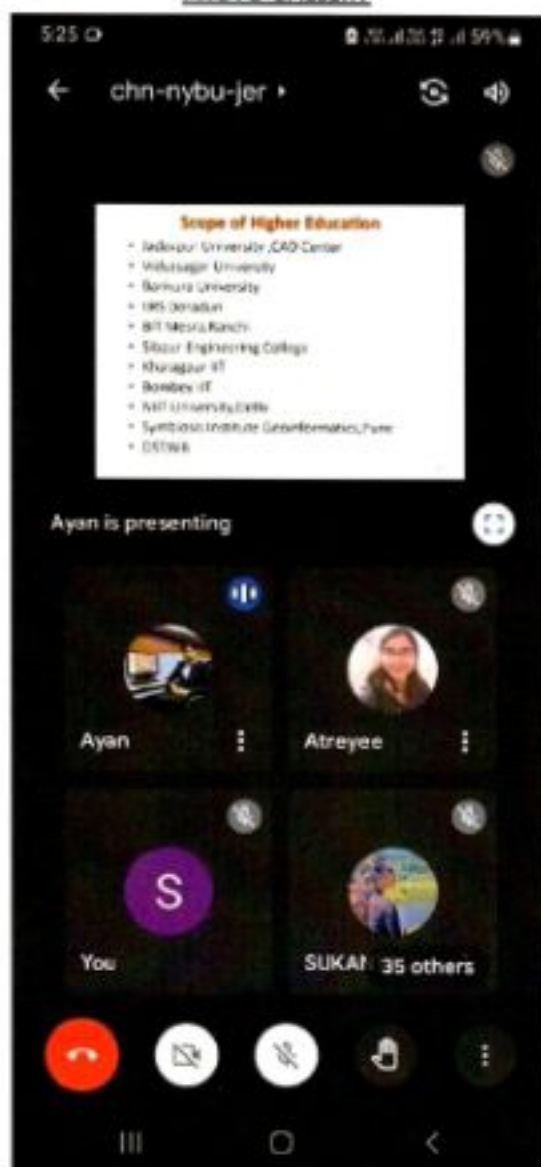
5:25

59%

chn-nybu-jer ▸

Scope of Higher Education

- Jadavpur University ,CAD Center
- Vidyasagar University
- Bankura University
- IIRS Dehradun
- BIT Mesra,Ranchi
- Sibpur Engineering College
- Kharagpur IIT
- Bombay IIT
- NIIT University,Delhi
- Symbiosis Institute Geoinformatics,Pune
- CSTWB

Ayan is presenting

Ayan

Atreyee

S

You

SUKA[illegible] 35 others